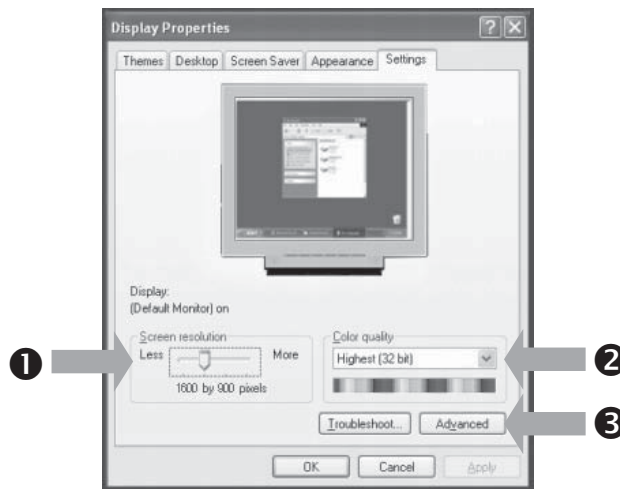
Display Properties

? X

Themes | Desktop | Screen Saver | Appearance | Settings

Display:
(Default Monitor) on

❶

Screen resolution
Less More
1600 by 900 pixels

Color quality
Highest (32 bit)

❷

Troubleshoot... | Advanced

❸

OK | Cancel | Apply